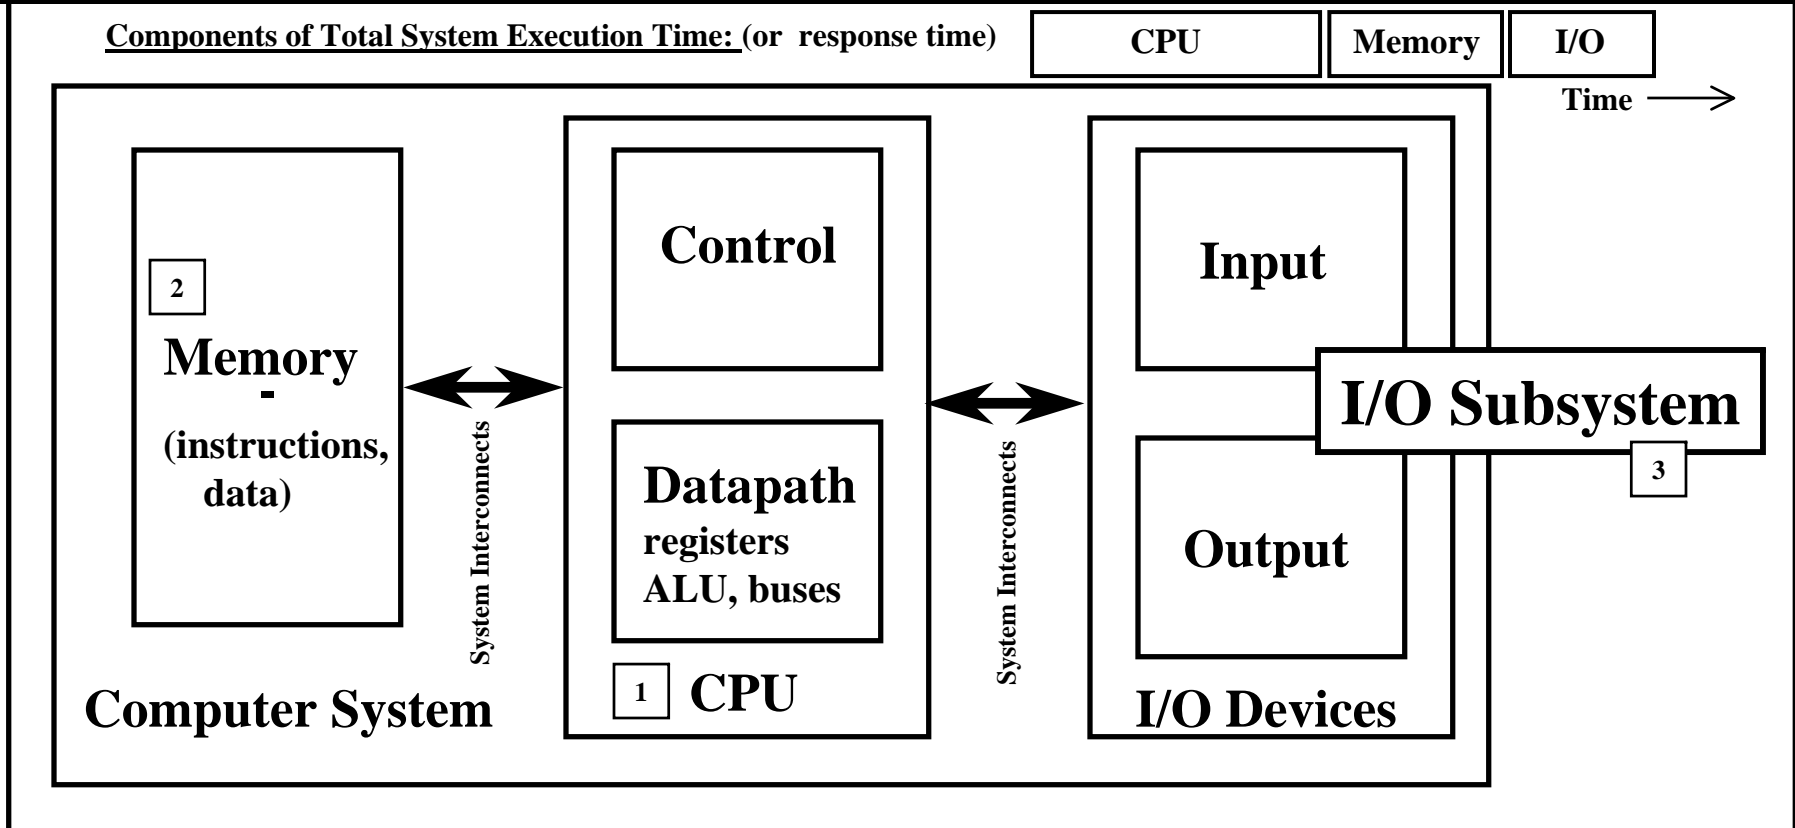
Components of Total System Execution Time: (or response time)

CPU

Memory

I/O

Time

2

Memory

-

(instructions, data)

System Interconnects

Control

Datapath registers ALU, buses

1 CPU

System Interconnects

Input

I/O Subsystem

3

Output

I/O Devices

Computer System